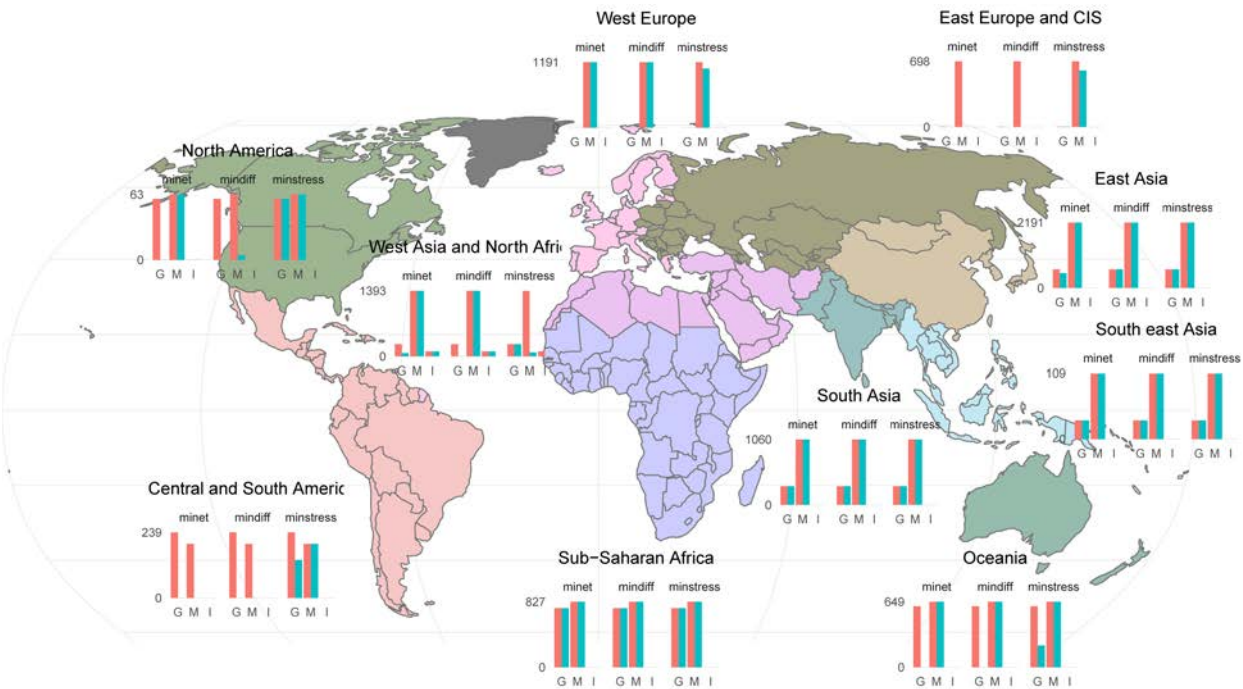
West Europe
minet mindiff minstress
1191
G M I G M I G M I

East Europe and CIS
minet mindiff minstress
698
0
G M I G M I G M I

North America
minet mindiff minstress
63
0
G M I G M I G M I

East Asia
minet mindiff minstress
2191
0
G M I G M I G M I

West Asia and North Afric
minet mindiff minstress
1393
0
G M I G M I G M I

South east Asia
minet mindiff minstress
109
G M I G M I G M I

South Asia
minet mindiff minstress
1060
0
G M I G M I G M I

Central and South Americ
minet mindiff minstress
239
0
G M I G M I G M I

Sub−Saharan Africa
minet mindiff minstress
827
0
G M I G M I G M I

Oceania
minet mindiff minstress
649
0
G M I G M I G M I